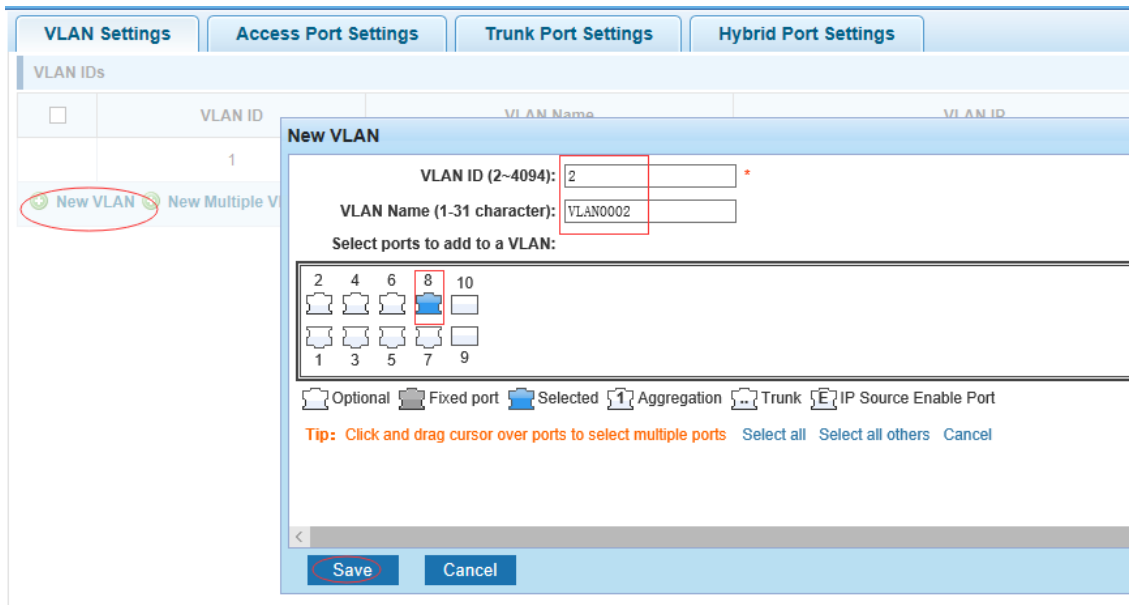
VLAN Settings | Access Port Settings | Trunk Port Settings | Hybrid Port Settings

VLAN IDs

| ☐ | VLAN ID | VLAN Name | VLAN IP |
|---|---|---|---|
| | 1 | | |

New VLAN  New Multiple V

New VLAN

VLAN ID (2~4094): 2 *

VLAN Name (1-31 character): VLAN0002

Select ports to add to a VLAN:

2 4 6 8 10

1 3 5 7 9

Optional  Fixed port  Selected  1 Aggregation  .. Trunk  E IP Source Enable Port

Tip: Click and drag cursor over ports to select multiple ports  Select all  Select all others  Cancel

Save  Cancel